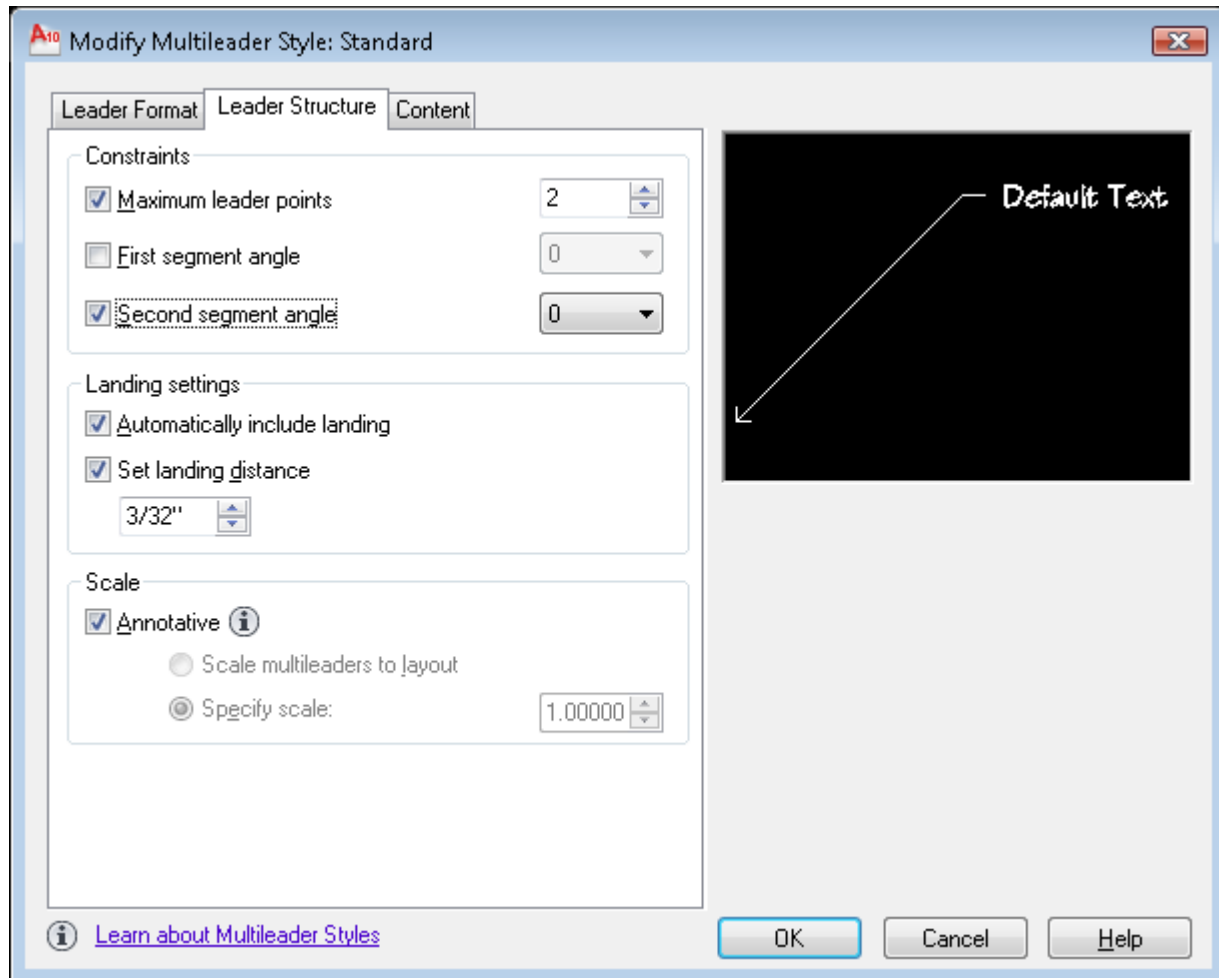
Modify Multileader Style: Standard

Leader Format | Leader Structure | Content

Constraints

Maximum leader points 2

First segment angle 0

Second segment angle 0

Landing settings

Automatically include landing

Set landing distance

3/32"

Scale

Annotative

Scale multileaders to layout

Specify scale: 1.00000

Default Text

Learn about Multileader Styles

OK Cancel Help